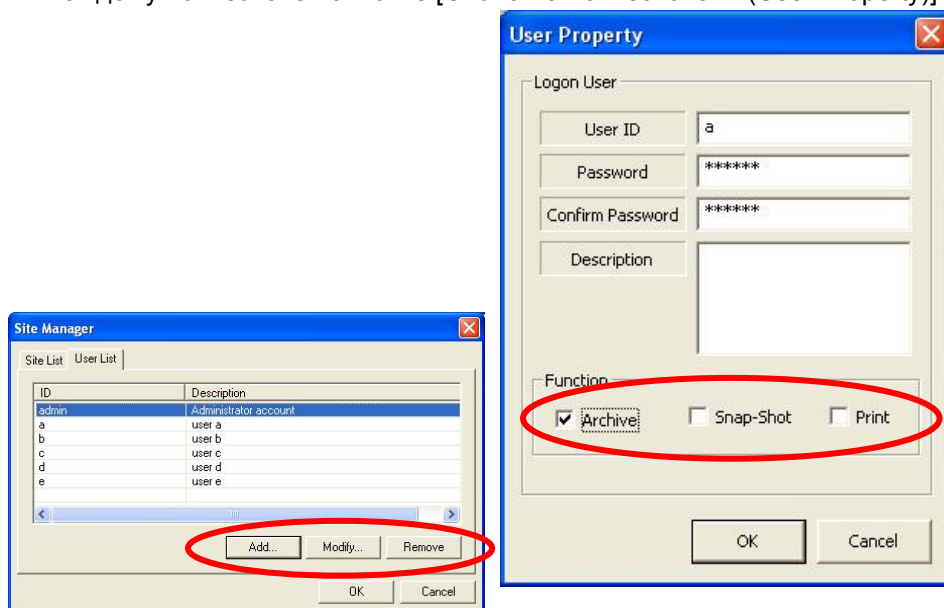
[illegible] (User Property)]

User Property

Logon User

User ID | a

Password | ******

Confirm Password | ******

Description

Function

Archive

Snap-Shot

Print

OK

Cancel

Site Manager

Site List

User List

| ID | Description |
|---|---|
| admin | Administrator account |
| a | user a |
| b | user b |
| c | user c |
| d | user d |
| e | user e |

Add...

Modify...

Remove

OK

Cancel